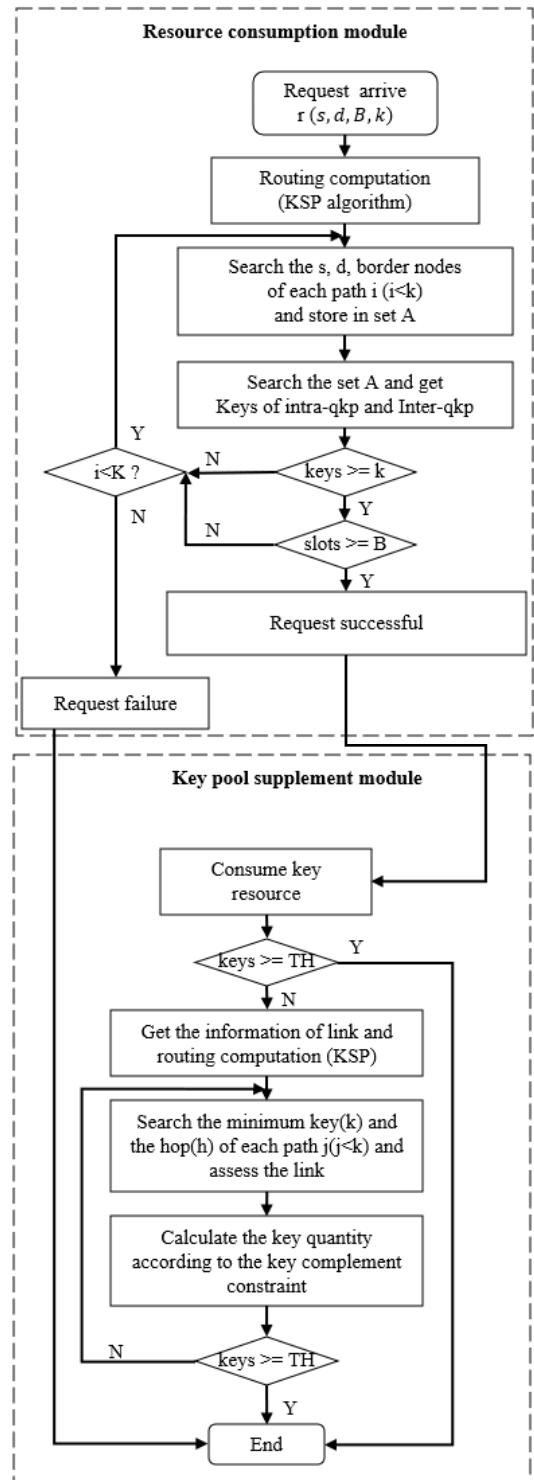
Resource consumption module

Request arrive
r $(s, d, B, k)$

Routing computation
(KSP algorithm)

Search the s, d, border nodes of each path i (i<k) and store in set A

Search the set A and get Keys of intra-qkp and Inter-qkp

Y

i<K ?

N

N

keys >= k

Y

N

slots >= B

Y

Request successful

Request failure

Key pool supplement module

Consume key resource

keys >= TH

Y

N

Get the information of link and routing computation (KSP)

Search the minimum key(k) and the hop(h) of each path j(j<k) and assess the link

Calculate the key quantity according to the key complement constraint

N

keys >= TH

Y

End